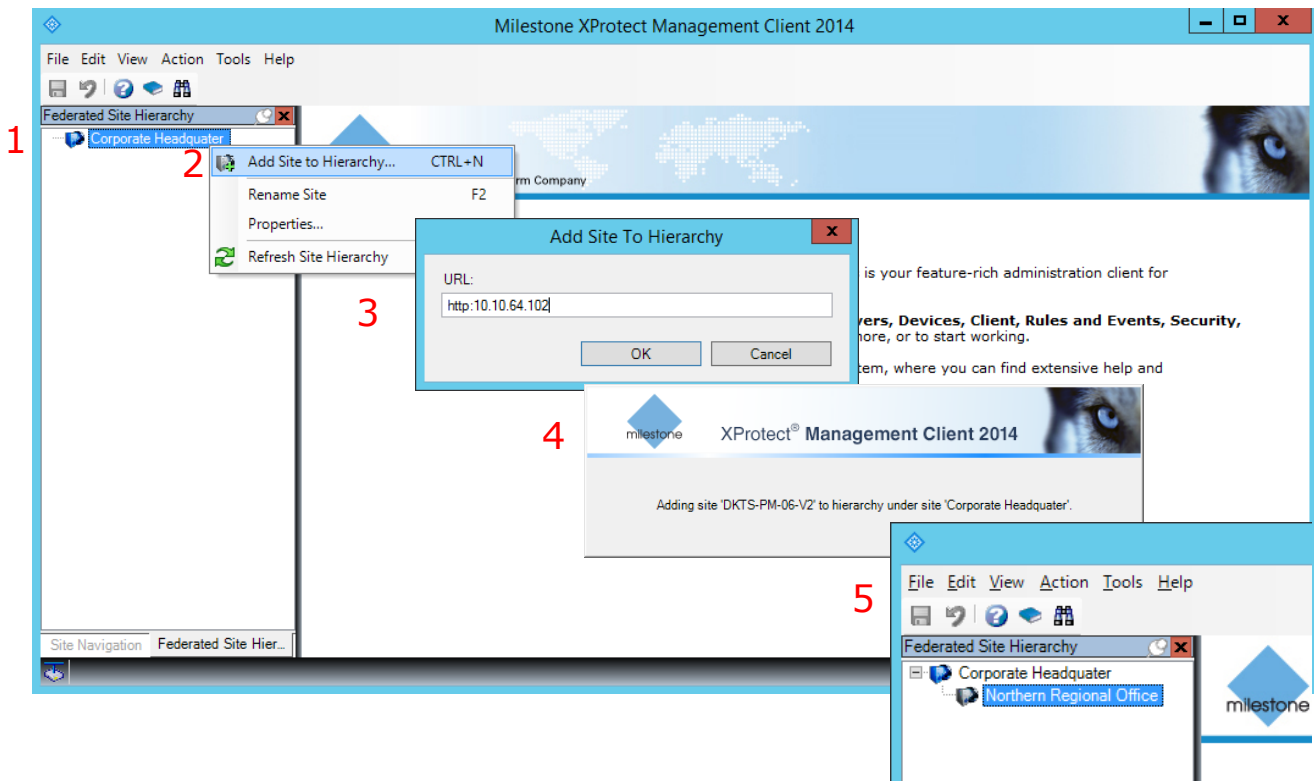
Milestone XProtect Management Client 2014

File Edit View Action Tools Help

Federated Site Hierarchy

1

Corporate Headquater

2

Add Site to Hierarchy... CTRL+N

Rename Site F2

Properties...

Refresh Site Hierarchy

rm Company

Add Site To Hierarchy

URL:

http:10.10.64.102

OK

Cancel

3

is your feature-rich administration client for

vers, Devices, Client, Rules and Events, Security,
more, or to start working.

tem, where you can find extensive help and

4

milestone

XProtect® Management Client 2014

Adding site 'DKTS-PM-06-V2' to hierarchy under site 'Corporate Headquater'.

Site Navigation

Federated Site Hier...

5

File Edit View Action Tools Help

Federated Site Hierarchy

Corporate Headquater

Northern Regional Office

milestone